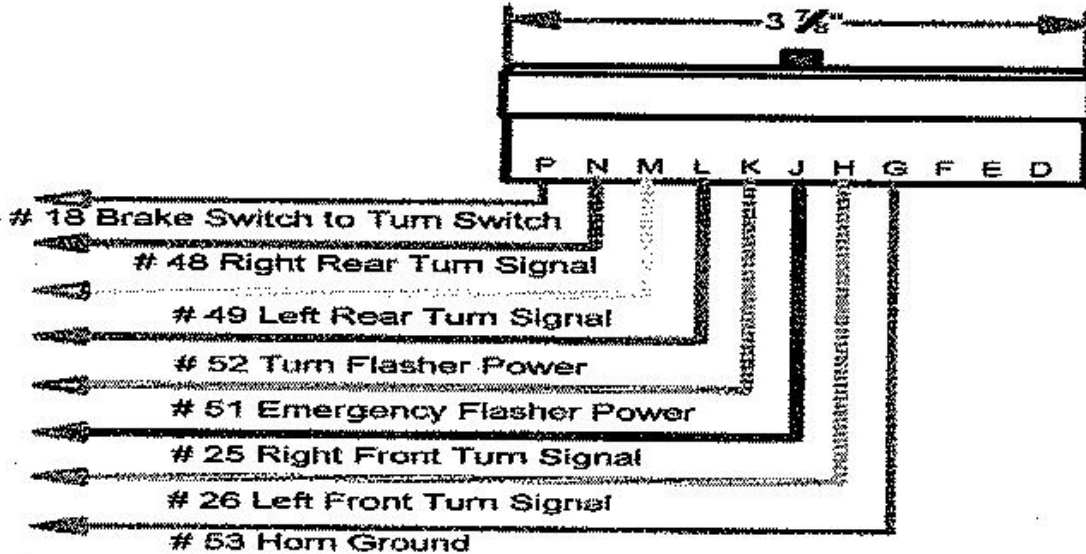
$3\frac{7}{8}$"

P N M L K J H G F E D

# 18 Brake Switch to Turn Switch

# 48 Right Rear Turn Signal

# 49 Left Rear Turn Signal

# 52 Turn Flasher Power

# 51 Emergency Flasher Power

# 25 Right Front Turn Signal

# 26 Left Front Turn Signal

# 53 Horn Ground